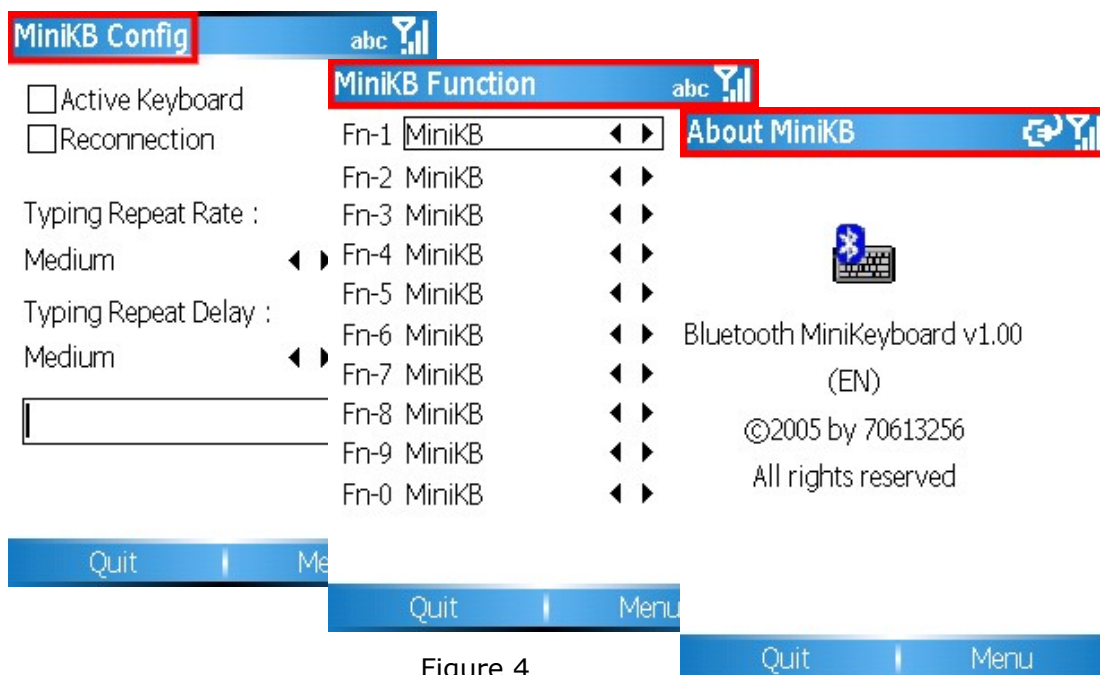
MiniKB Config
abc

Active Keyboard
Reconnection

Typing Repeat Rate :
Medium
Typing Repeat Delay :
Medium

Quit
Me

MiniKB Function
abc

Fn-1 MiniKB
Fn-2 MiniKB
Fn-3 MiniKB
Fn-4 MiniKB
Fn-5 MiniKB
Fn-6 MiniKB
Fn-7 MiniKB
Fn-8 MiniKB
Fn-9 MiniKB
Fn-0 MiniKB

Quit
Menu

About MiniKB

Bluetooth MiniKeyboard v1.00
(EN)
©2005 by 70613256
All rights reserved

Quit
Menu

Figure 4